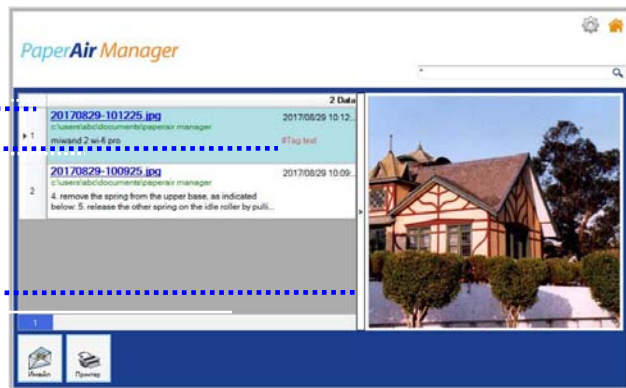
PaperAir Manager

2 Data

1
20170829-101225.jpg
c:\users\abc\documents\paperair manager
miwand 2 wi-fi pro
2017/08/29 10:12...
#Tag test

2
20170829-100925.jpg
c:\users\abc\documents\paperair manager
4. remove the spring from the upper base, as indicated below: 5. release the other spring on the idle roller by pulli...
2017/08/29 10:09...

1

Имейл

Принтер